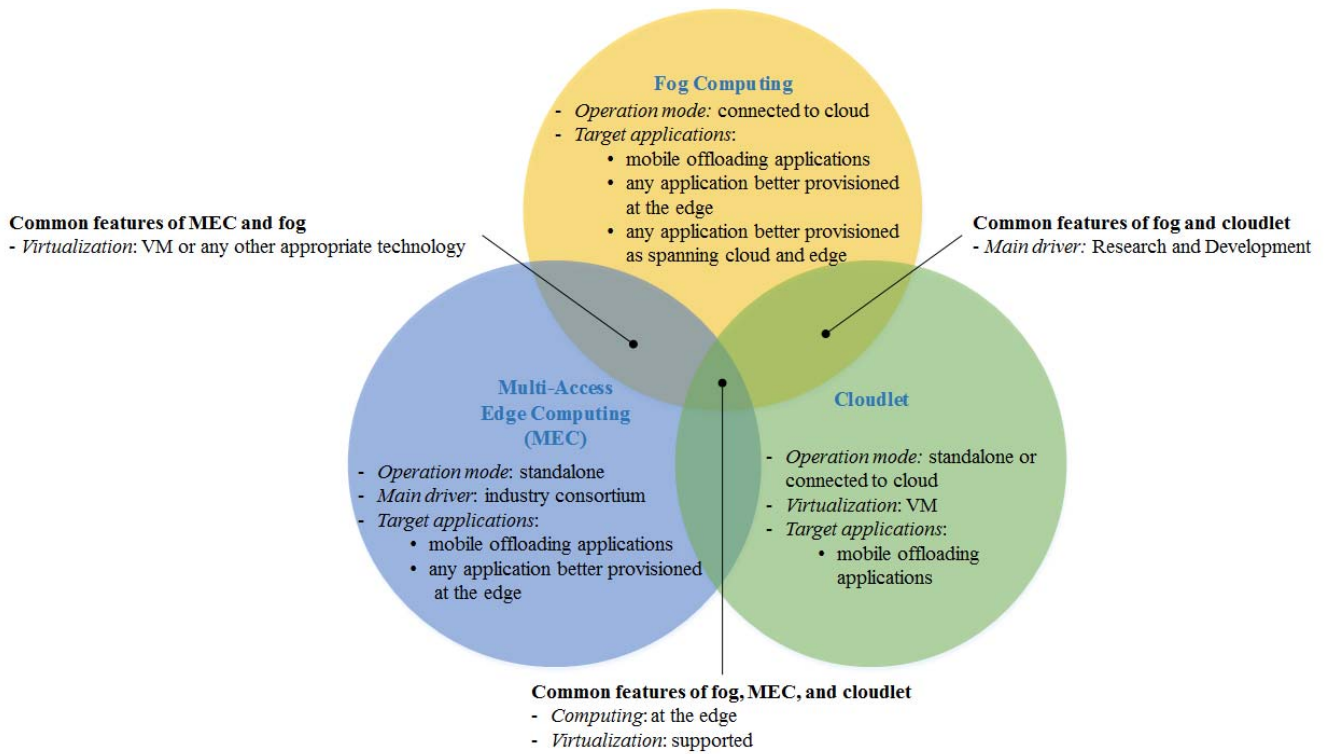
Fog Computing
- Operation mode: connected to cloud
- Target applications:
  • mobile offloading applications
  • any application better provisioned at the edge
  • any application better provisioned as spanning cloud and edge

Common features of MEC and fog
- Virtualization: VM or any other appropriate technology

Common features of fog and cloudlet
- Main driver: Research and Development

Multi-Access Edge Computing (MEC)
- Operation mode: standalone
- Main driver: industry consortium
- Target applications:
  • mobile offloading applications
  • any application better provisioned at the edge

Cloudlet
- Operation mode: standalone or connected to cloud
- Virtualization: VM
- Target applications:
  • mobile offloading applications

Common features of fog, MEC, and cloudlet
- Computing: at the edge
- Virtualization: supported